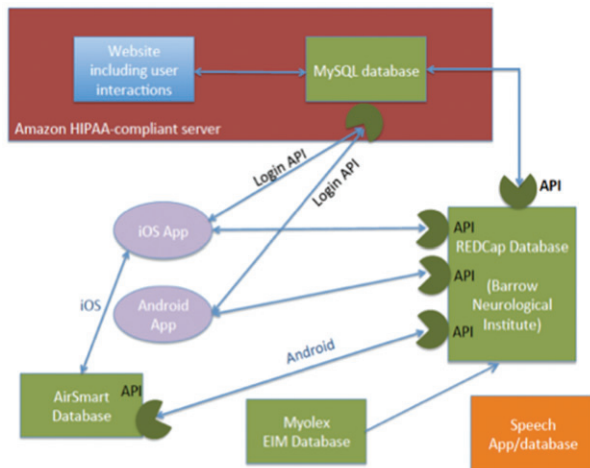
Website including user interactions

MySQL database

Amazon HIPAA-compliant server

Login API

Login API

API

iOS App

Android App

iOS

API

REDCap Database

API

(Barrow Neurological Institute)

API

Android

AirSmart Database

API

Myolex EIM Database

Speech App/database